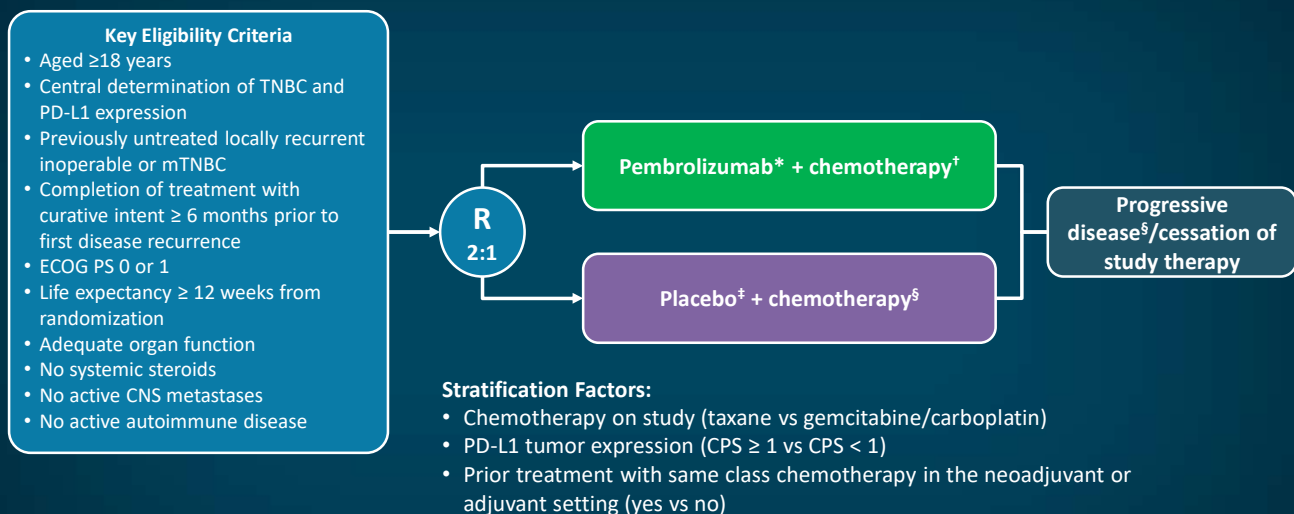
Key Eligibility Criteria
• Aged ≥18 years
• Central determination of TNBC and PD-L1 expression
• Previously untreated locally recurrent inoperable or mTNBC
• Completion of treatment with curative intent ≥ 6 months prior to first disease recurrence
• ECOG PS 0 or 1
• Life expectancy ≥ 12 weeks from randomization
• Adequate organ function
• No systemic steroids
• No active CNS metastases
• No active autoimmune disease

R
2:1

Pembrolizumab* + chemotherapy†

Placebo‡ + chemotherapy§

Progressive disease§/cessation of study therapy

Stratification Factors:
• Chemotherapy on study (taxane vs gemcitabine/carboplatin)
• PD-L1 tumor expression (CPS ≥ 1 vs CPS < 1)
• Prior treatment with same class chemotherapy in the neoadjuvant or adjuvant setting (yes vs no)